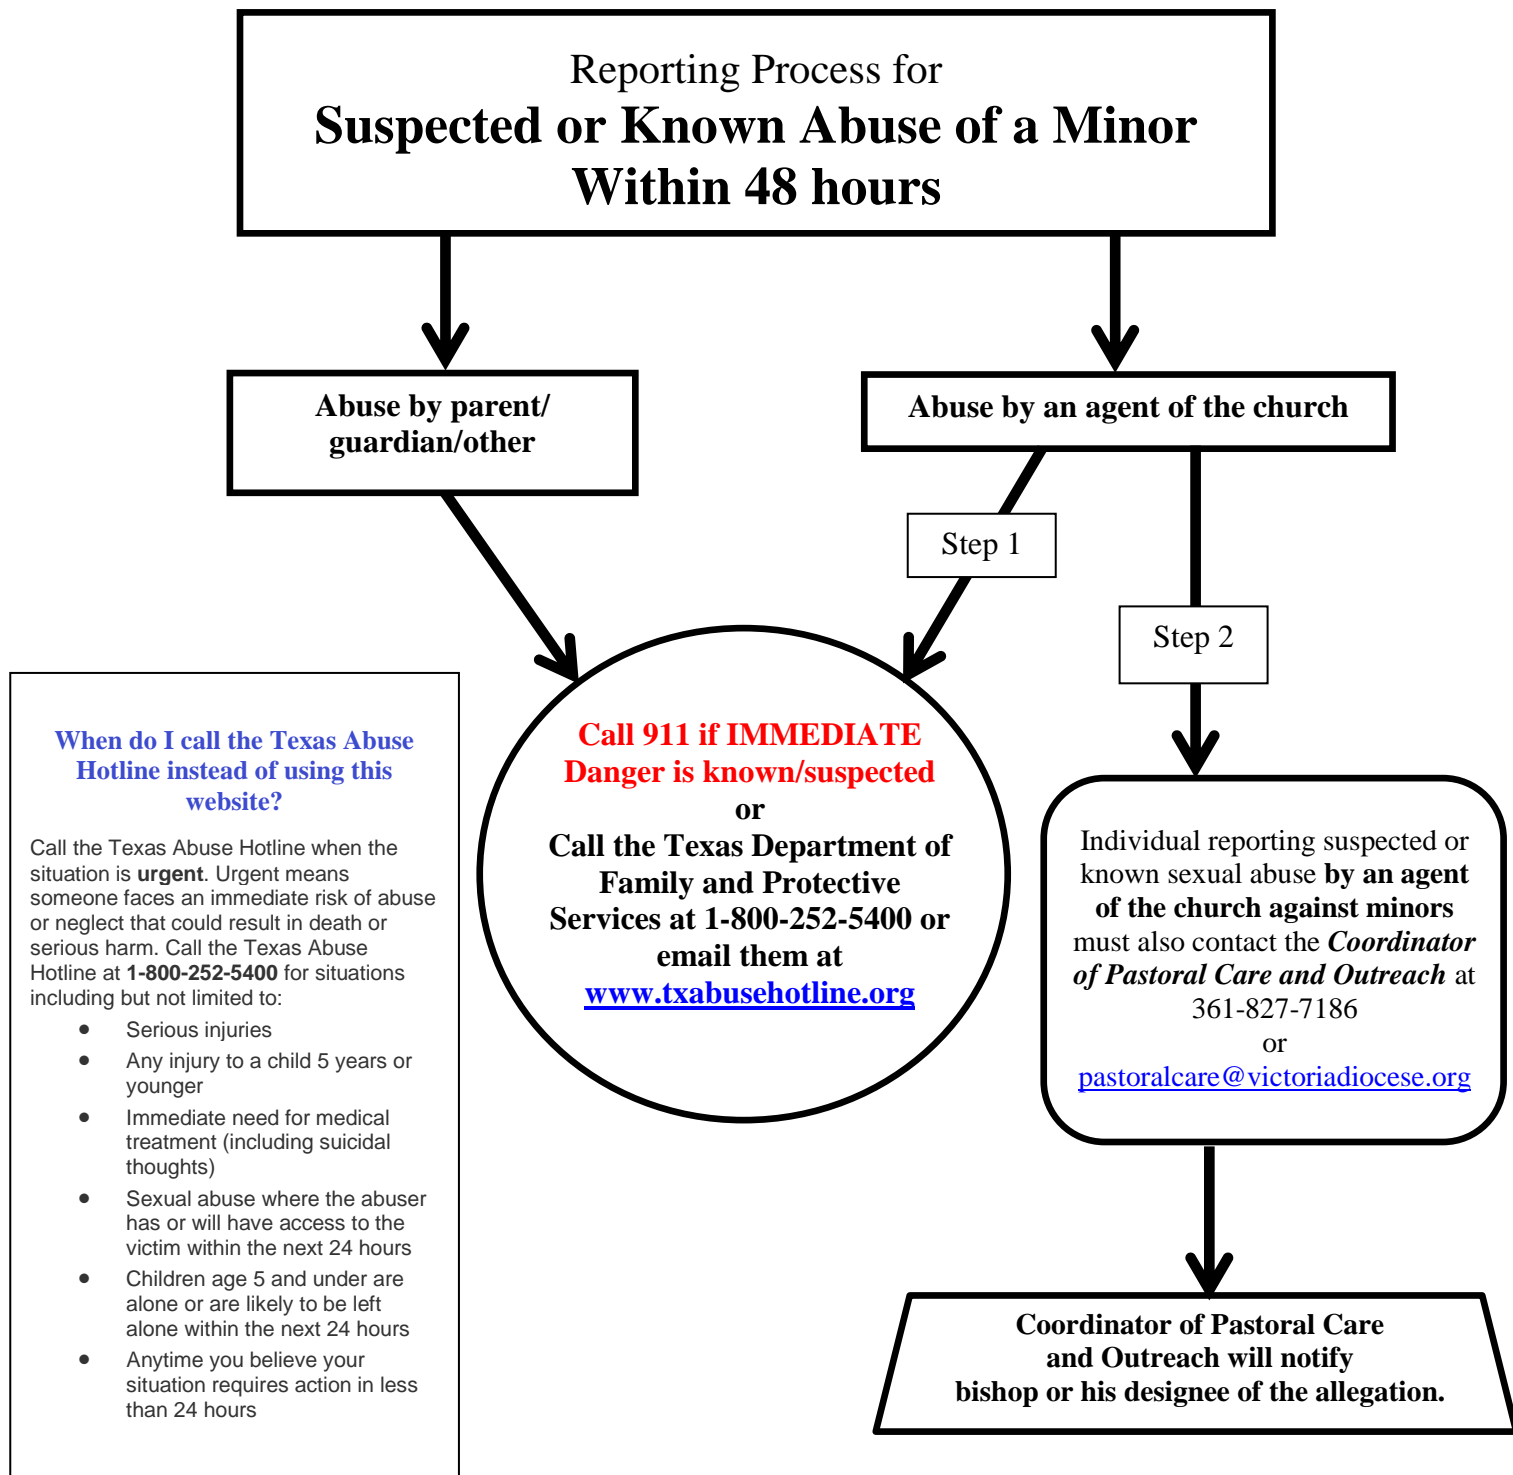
Reporting Process for
**Suspected or Known Abuse of a Minor Within 48 hours**

**Abuse by parent/ guardian/other**

**Abuse by an agent of the church**

Step 1

Step 2

**Call 911 if IMMEDIATE Danger is known/suspected**
**or**
**Call the Texas Department of Family and Protective Services at 1-800-252-5400 or email them at www.txabusehotline.org**

Individual reporting suspected or known sexual abuse **by an agent of the church against minors** must also contact the ***Coordinator of Pastoral Care and Outreach*** at 361-827-7186
or
pastoralcare@victoriadiocese.org

**Coordinator of Pastoral Care and Outreach will notify bishop or his designee of the allegation.**

**When do I call the Texas Abuse Hotline instead of using this website?**

Call the Texas Abuse Hotline when the situation is **urgent**. Urgent means someone faces an immediate risk of abuse or neglect that could result in death or serious harm. Call the Texas Abuse Hotline at **1-800-252-5400** for situations including but not limited to:

- Serious injuries
- Any injury to a child 5 years or younger
- Immediate need for medical treatment (including suicidal thoughts)
- Sexual abuse where the abuser has or will have access to the victim within the next 24 hours
- Children age 5 and under are alone or are likely to be left alone within the next 24 hours
- Anytime you believe your situation requires action in less than 24 hours